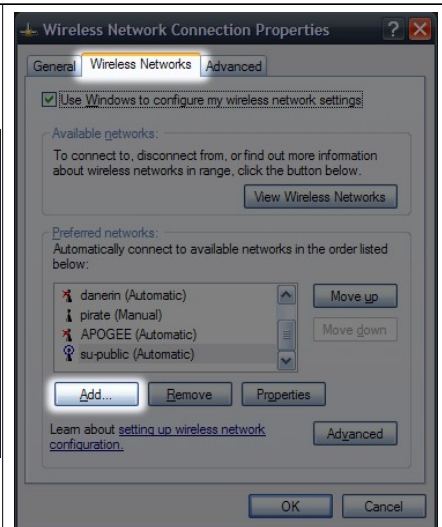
Wireless Network Connection Properties

General | Wireless Networks | Advanced

Use Windows to configure my wireless network settings

Available networks:

To connect to, disconnect from, or find out more information about wireless networks in range, click the button below.

View Wireless Networks

Preferred networks:

Automatically connect to available networks in the order listed below:

danerin (Automatic)
pirate (Manual)
APOGEE (Automatic)
su-public (Automatic)

Move up

Move down

Add... | Remove | Properties

Learn about setting up wireless network configuration.

Advanced

OK | Cancel